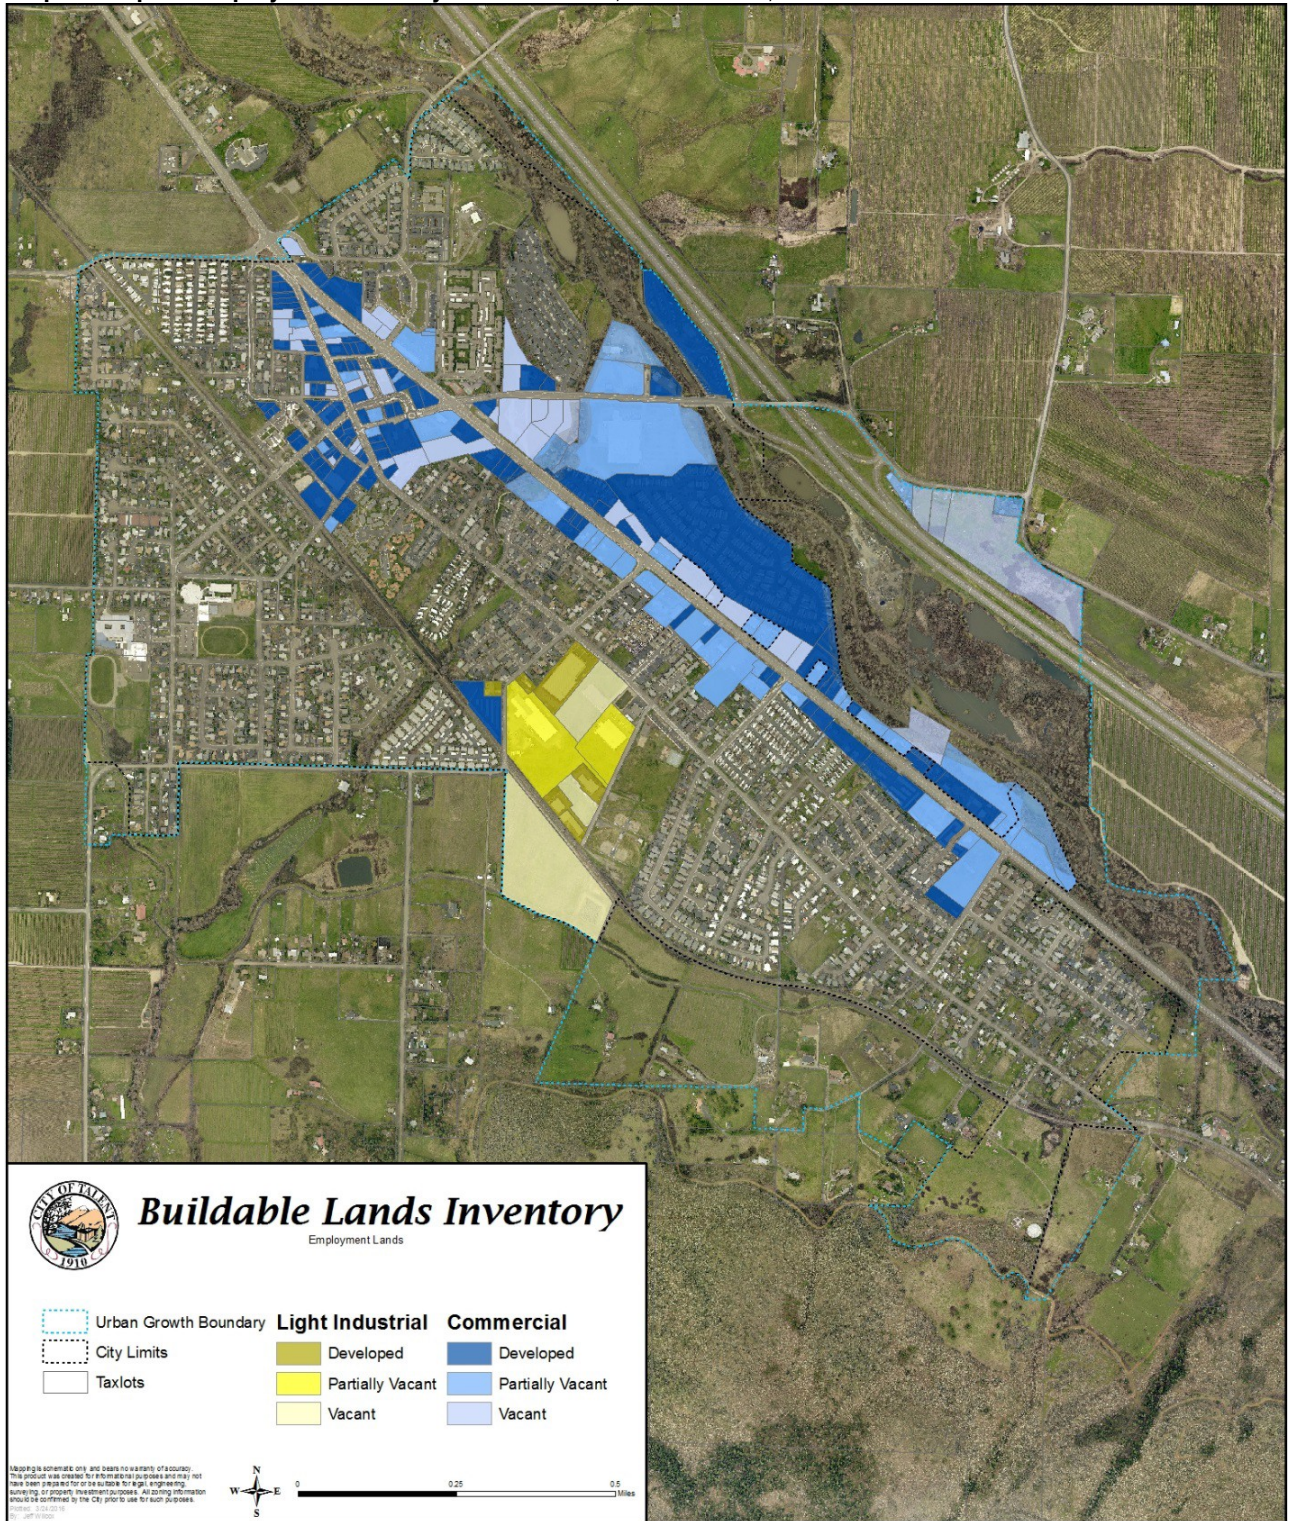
CITY OF TALENT 1910

Buildable Lands Inventory

Employment Lands

Urban Growth Boundary
City Limits
Taxlots

Light Industrial
Developed
Partially Vacant
Vacant

Commercial
Developed
Partially Vacant
Vacant

Mapping is schematic only and bears no warranty of accuracy. This product was created for informational purposes and may not have been prepared for or be suitable for legal, engineering, surveying, or property investment purposes. All zoning information should be confirmed by the City prior to use for such purposes.

Plotted: 2/24/2016
By: Jeff Wilson

N
W E
S

0 0.25 0.5 Miles